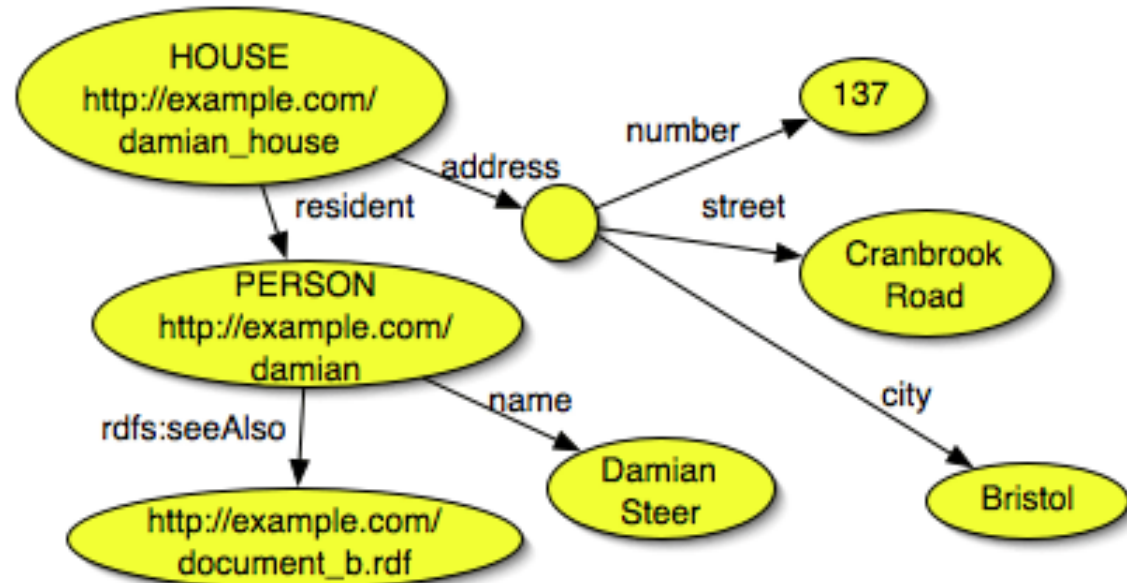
HOUSE
http://example.com/
damian_house

address

number

137

street

Cranbrook
Road

city

Bristol

resident

PERSON
http://example.com/
damian

name

Damian
Steer

rdfs:seeAlso

http://example.com/
document_b.rdf